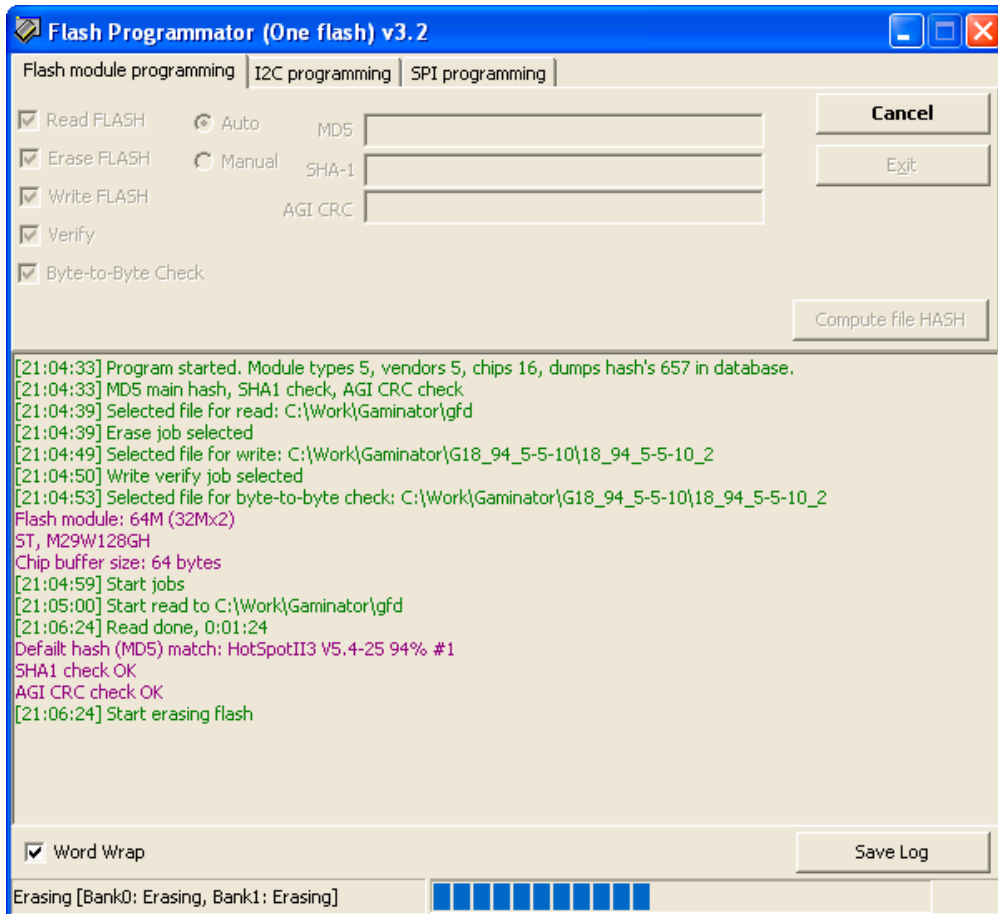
Flash Programmator (One flash) v3.2

Flash module programming | I2C programming | SPI programming

Read FLASH
Erase FLASH
Write FLASH
Verify
Byte-to-Byte Check

Auto
Manual

MD5
SHA-1
AGI CRC

Cancel
Exit

Compute file HASH

[21:04:33] Program started. Module types 5, vendors 5, chips 16, dumps hash's 657 in database.
[21:04:33] MD5 main hash, SHA1 check, AGI CRC check
[21:04:39] Selected file for read: C:\Work\Gaminator\gfd
[21:04:39] Erase job selected
[21:04:49] Selected file for write: C:\Work\Gaminator\G18_94_5-5-10\18_94_5-5-10_2
[21:04:50] Write verify job selected
[21:04:53] Selected file for byte-to-byte check: C:\Work\Gaminator\G18_94_5-5-10\18_94_5-5-10_2
Flash module: 64M (32Mx2)
ST, M29W128GH
Chip buffer size: 64 bytes
[21:04:59] Start jobs
[21:05:00] Start read to C:\Work\Gaminator\gfd
[21:06:24] Read done, 0:01:24
Deafult hash (MD5) match: HotSpotII3 V5.4-25 94% #1
SHA1 check OK
AGI CRC check OK
[21:06:24] Start erasing flash

Word Wrap
Save Log

Erasing [Bank0: Erasing, Bank1: Erasing]